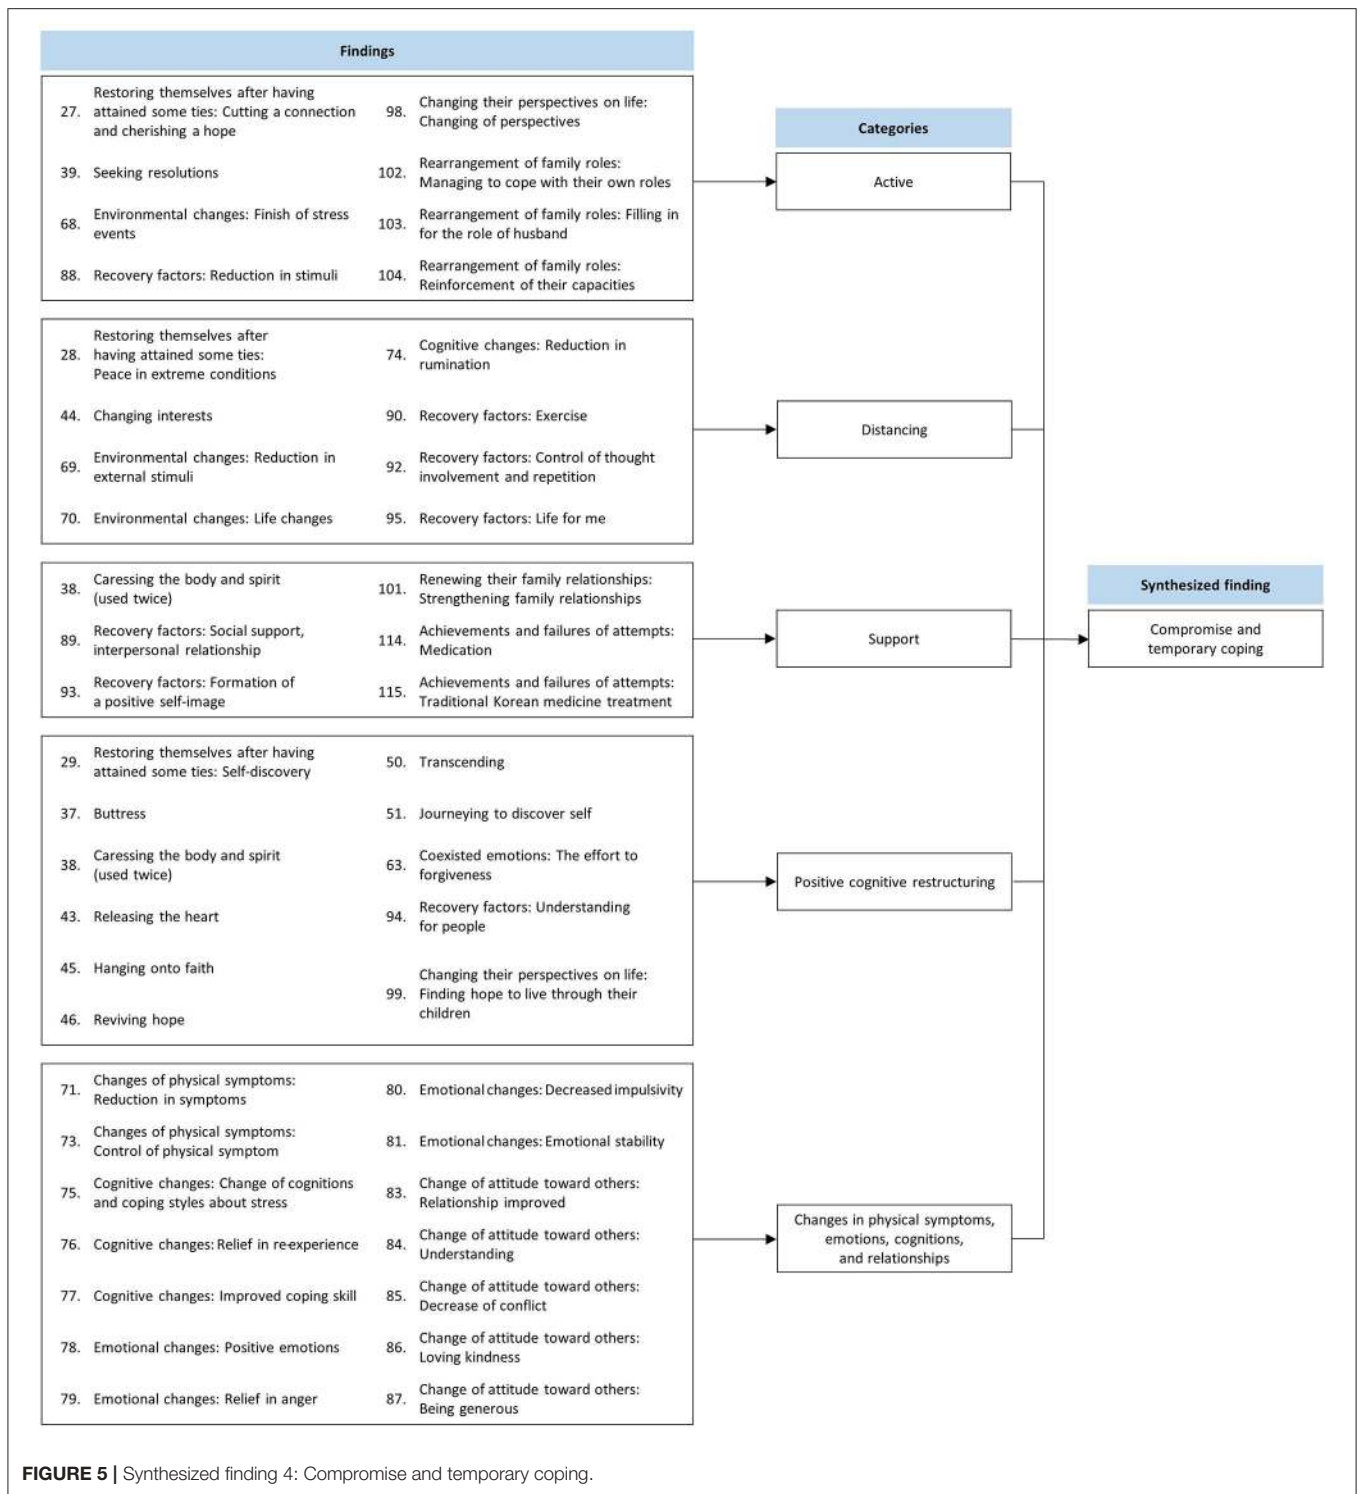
Findings

27. Restoring themselves after having attained some ties: Cutting a connection and cherishing a hope
98. Changing their perspectives on life: Changing of perspectives
39. Seeking resolutions
102. Rearrangement of family roles: Managing to cope with their own roles
68. Environmental changes: Finish of stress events
103. Rearrangement of family roles: Filling in for the role of husband
88. Recovery factors: Reduction in stimuli
104. Rearrangement of family roles: Reinforcement of their capacities

28. Restoring themselves after having attained some ties: Peace in extreme conditions
74. Cognitive changes: Reduction in rumination
44. Changing interests
90. Recovery factors: Exercise
69. Environmental changes: Reduction in external stimuli
92. Recovery factors: Control of thought involvement and repetition
70. Environmental changes: Life changes
95. Recovery factors: Life for me

38. Caressing the body and spirit (used twice)
101. Renewing their family relationships: Strengthening family relationships
89. Recovery factors: Social support, interpersonal relationship
114. Achievements and failures of attempts: Medication
93. Recovery factors: Formation of a positive self-image
115. Achievements and failures of attempts: Traditional Korean medicine treatment

29. Restoring themselves after having attained some ties: Self-discovery
50. Transcending
37. Buttress
51. Journeying to discover self
38. Caressing the body and spirit (used twice)
63. Coexisted emotions: The effort to forgiveness
43. Releasing the heart
94. Recovery factors: Understanding for people
45. Hanging onto faith
99. Changing their perspectives on life: Finding hope to live through their children
46. Reviving hope

71. Changes of physical symptoms: Reduction in symptoms
80. Emotional changes: Decreased impulsivity
73. Changes of physical symptoms: Control of physical symptom
81. Emotional changes: Emotional stability
75. Cognitive changes: Change of cognitions and coping styles about stress
83. Change of attitude toward others: Relationship improved
76. Cognitive changes: Relief in re-experience
84. Change of attitude toward others: Understanding
77. Cognitive changes: Improved coping skill
85. Change of attitude toward others: Decrease of conflict
78. Emotional changes: Positive emotions
86. Change of attitude toward others: Loving kindness
79. Emotional changes: Relief in anger
87. Change of attitude toward others: Being generous

Categories
Active
Distancing
Support
Positive cognitive restructuring
Changes in physical symptoms, emotions, cognitions, and relationships

Synthesized finding
Compromise and temporary coping

FIGURE 5 | Synthesized finding 4: Compromise and temporary coping.